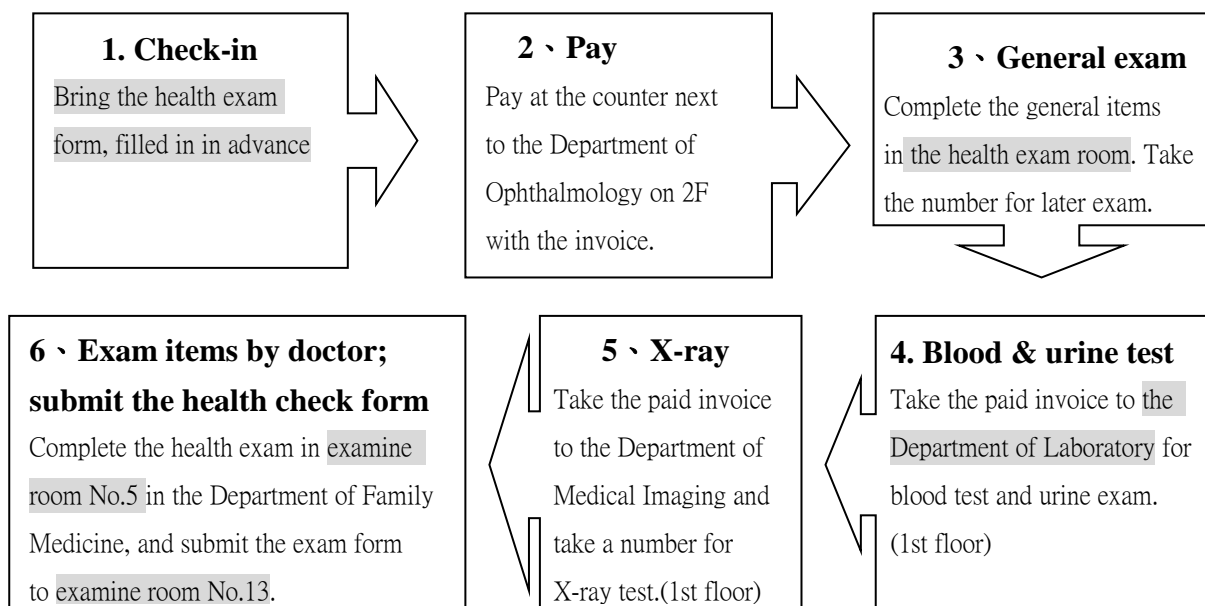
1. Check-in
Bring the health exam form, filled in in advance

2、Pay
Pay at the counter next to the Department of Ophthalmology on 2F with the invoice.

3、General exam
Complete the general items in the health exam room. Take the number for later exam.

4. Blood & urine test
Take the paid invoice to the Department of Laboratory for blood test and urine exam. (1st floor)

5、X-ray
Take the paid invoice to the Department of Medical Imaging and take a number for X-ray test.(1st floor)

6、Exam items by doctor; submit the health check form
Complete the health exam in examine room No.5 in the Department of Family Medicine, and submit the exam form to examine room No.13.